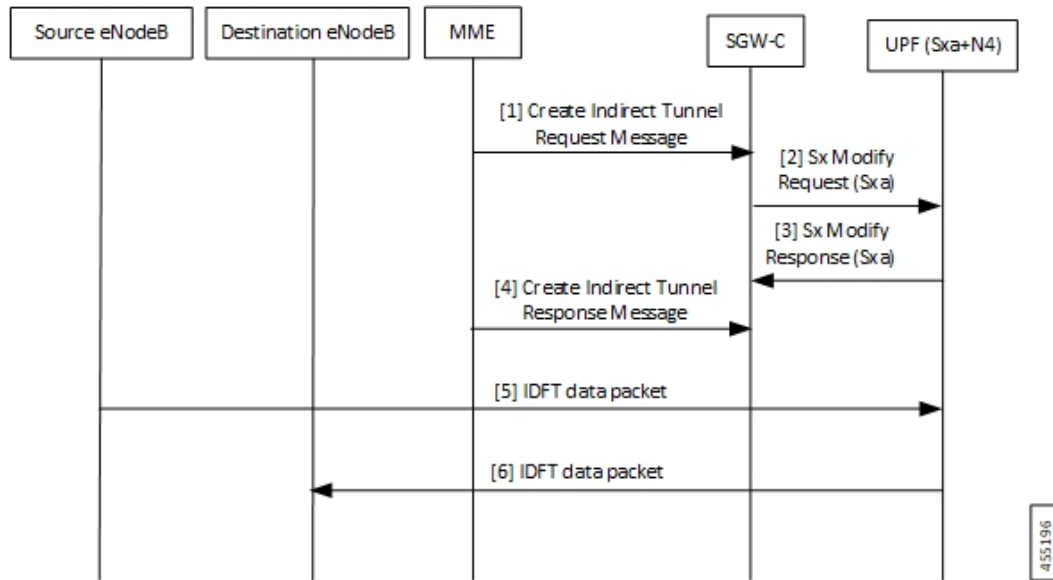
Source eNodeB

Destination eNodeB

MME

SGW-C

UPF (Sxa+N4)

[1] Create Indirect Tunnel Request Message

[2] Sx Modify Request (Sxa)

[3] Sx Modify Response (Sxa)

[4] Create Indirect Tunnel Response Message

[5] IDFT data packet

[6] IDFT data packet

455196